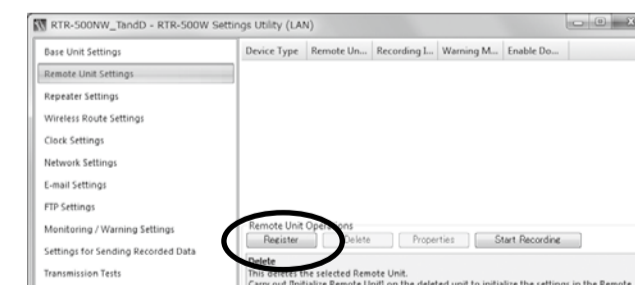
RTR-500NW_TandD - RTR-500W Settings Utility (LAN)

Base Unit Settings
Remote Unit Settings
Repeater Settings
Wireless Route Settings
Clock Settings
Network Settings
E-mail Settings
FTP Settings
Monitoring / Warning Settings
Settings for Sending Recorded Data
Transmission Tests

| Device Type | Remote Un... | Recording I... | Warning M... | Enable Do... |
|---|---|---|---|---|

Remote Unit Operations
Register
Delete
Properties
Start Recording

Delete
This deletes the selected Remote Unit.
Carry out [Initialize Remote Unit] on the deleted unit to initialize the settings in the Remote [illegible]